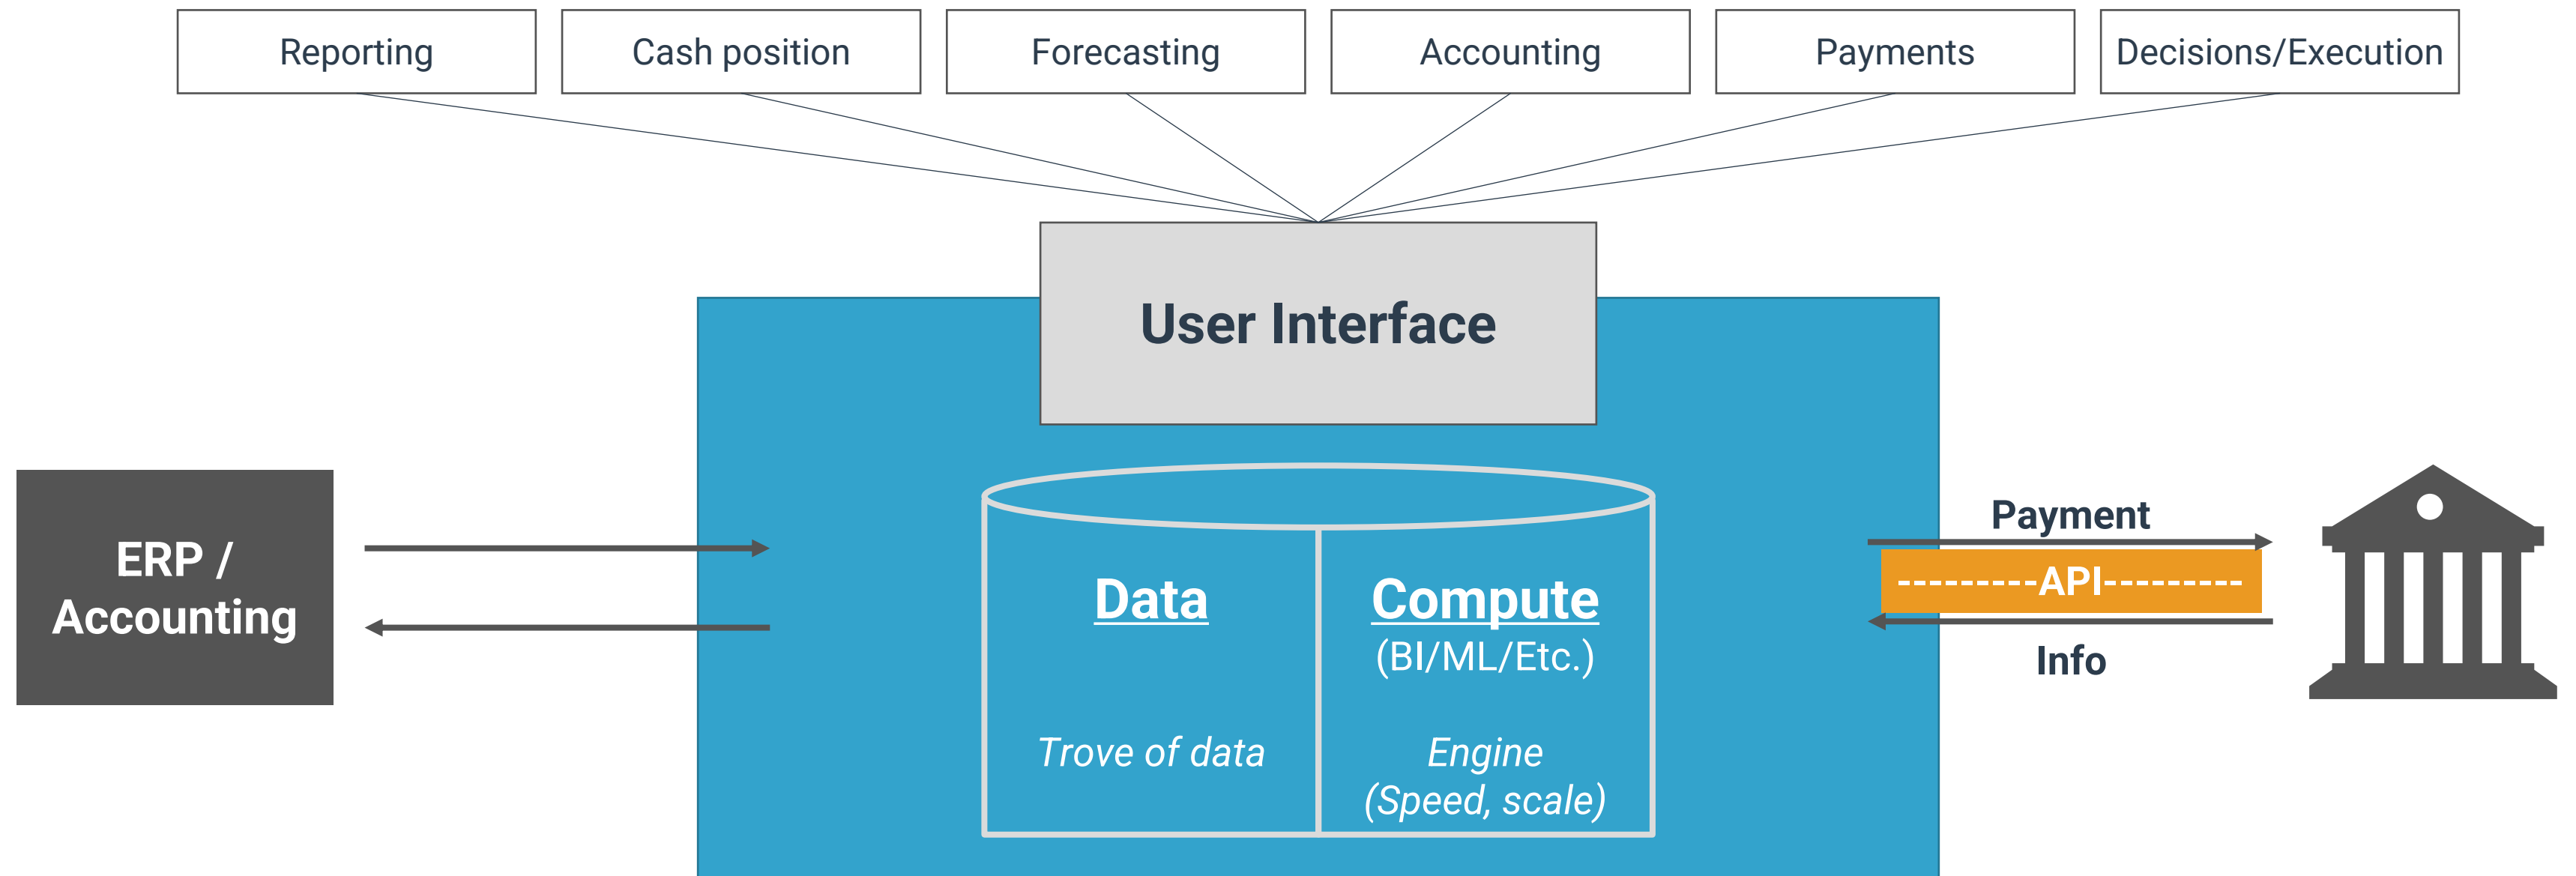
Reporting
Cash position
Forecasting
Accounting
Payments
Decisions/Execution

User Interface

ERP / Accounting

Data

Trove of data

Compute
(BI/ML/Etc.)

Engine
(Speed, scale)

Payment
---------API---------
Info